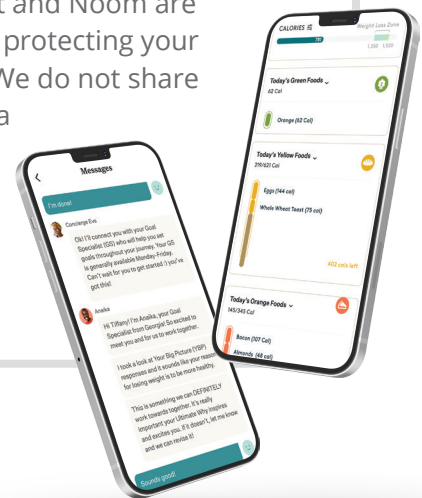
t and Noom are protecting your We do not share a

Messages

I'm done!

Concierge Eva

Ok! I'll connect you with your Goal Specialist (GS) who will help you set goals throughout your journey. Your GS is generally available Monday-Friday. Can't wait for you to get started :) you've got this!

Anaika

Hi Tiffany! I'm Anaika, your Goal Specialist from Georgia! So excited to meet you and for us to work together.

I took a look at Your Big Picture (YBP) responses and it sounds like your reason for losing weight is to be more healthy.

This is something we can DEFINITELY work towards together. It's really important your Ultimate Why inspires and excites you. If it doesn't, let me know and we can revise it!

Sounds good!

CALORIES

Weight Loss Zone

1,250 1,550

Today's Green Foods
62 Cal

Orange (62 Cal)

Today's Yellow Foods
219/621 Cal

Eggs (144 cal)

Whole Wheat Toast (75 cal)

402 cals left

Today's Orange Foods
145/345 Cal

Bacon (107 Cal)

Almonds (48 cal)